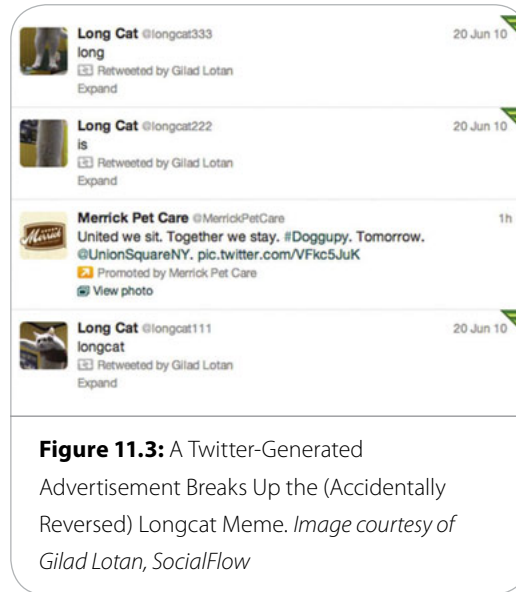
Long Cat @longcat333
long
Retweeted by Gilad Lotan
Expand
20 Jun 10

Long Cat @longcat222
is
Retweeted by Gilad Lotan
Expand
20 Jun 10

Merrick Pet Care @MerrickPetCare
United we sit. Together we stay. #Doggupy. Tomorrow. @UnionSquareNY. pic.twitter.com/VFkc5JuK
Promoted by Merrick Pet Care
View photo
1h

Long Cat @longcat111
longcat
Retweeted by Gilad Lotan
Expand
20 Jun 10

**Figure 11.3:** A Twitter-Generated Advertisement Breaks Up the (Accidentally Reversed) Longcat Meme. *Image courtesy of Gilad Lotan, SocialFlow*